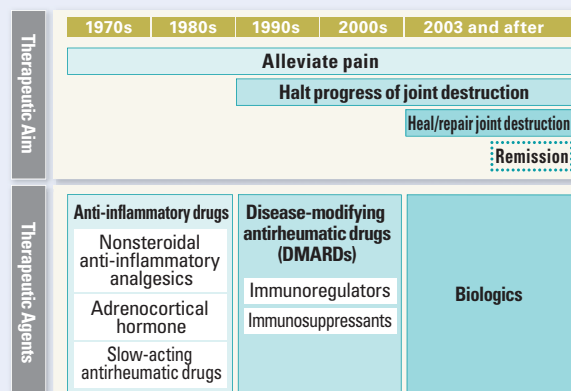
Therapeutic Aim

| 1970s | 1980s | 1990s | 2000s | 2003 and after |
|---|---|---|---|---|

Alleviate pain

Halt progress of joint destruction

Heal/repair joint destruction

Remission

Therapeutic Agents

Anti-inflammatory drugs

Nonsteroidal anti-inflammatory analgesics

Adrenocortical hormone

Slow-acting antirheumatic drugs

Disease-modifying antirheumatic drugs (DMARDs)

Immunoregulators

Immunosuppressants

Biologics